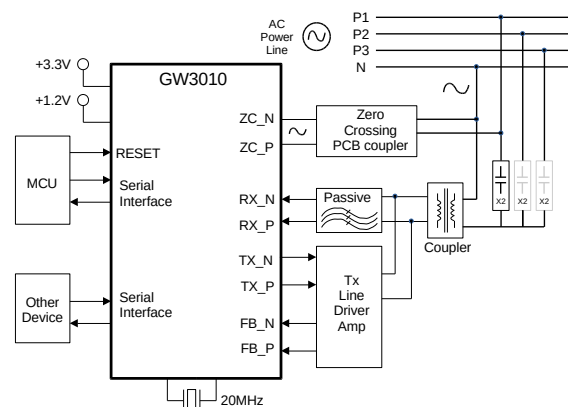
AC Power Line

P1
P2
P3
N

+3.3V
+1.2V

GW3010

MCU

RESET
Serial Interface

Other Device

Serial Interface

ZC_N
ZC_P

Zero Crossing PCB coupler

RX_N
RX_P

Passive

TX_N
TX_P

Tx Line Driver Amp

FB_N
FB_P

Coupler

X2
X2
X2

20MHz